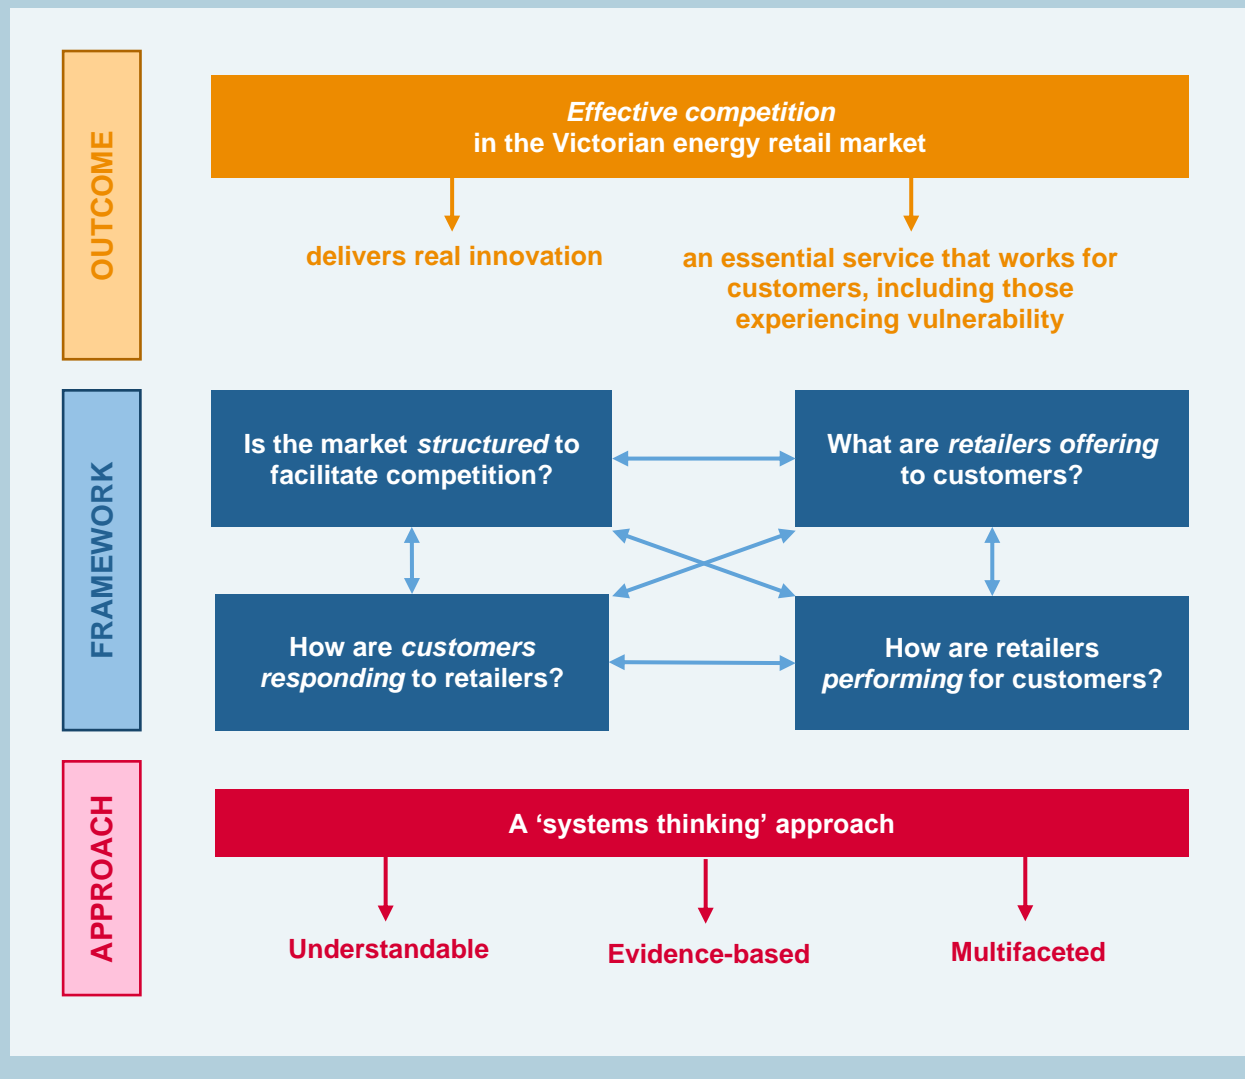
OUTCOME

Effective competition
in the Victorian energy retail market

delivers real innovation

an essential service that works for customers, including those experiencing vulnerability

FRAMEWORK

Is the market structured to facilitate competition?

What are retailers offering to customers?

How are customers responding to retailers?

How are retailers performing for customers?

APPROACH

A ‘systems thinking’ approach

Understandable

Evidence-based

Multifaceted